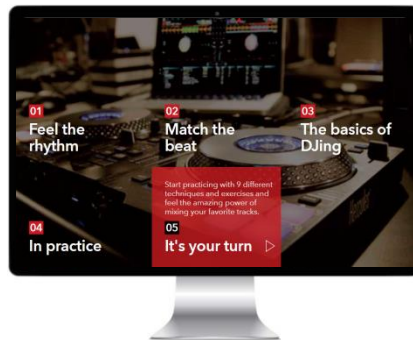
01
Feel the rhythm

02
Match the beat

03
The basics of DJing

Start practicing with 9 different techniques and exercises and feel the amazing power of mixing your favorite tracks.

04
In practice

05
It's your turn